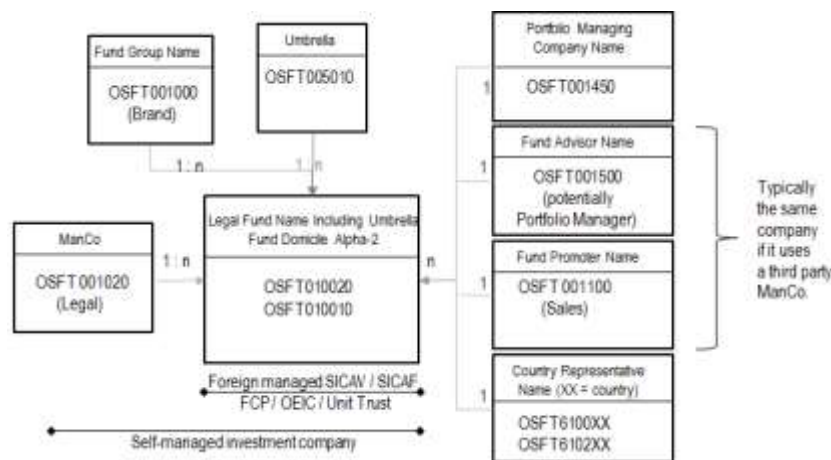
Fund Group Name

OSFT001000
(Brand)

Umbrella

OSFT005010

1 : n

1 : n

ManCo

OSFT001020
(Legal)

1 : n

Legal Fund Name Including Umbrella
Fund Domicile Alpha-2

OSFT010020
OSFT010010

Foreign managed SICAV / SICAF
FCP / OEIC / Unit Trust

Self-managed investment company

n

Portfolio Managing
Company Name

1

OSFT001450

Fund Advisor Name

1

OSFT001500
(potentially
Portfolio Manager)

Fund Promoter Name

1

OSFT001100
(Sales)

Country Representative
Name (XX = country)

1

OSFT6100XX
OSFT6102XX

Typically the same company if it uses a third party ManCo.